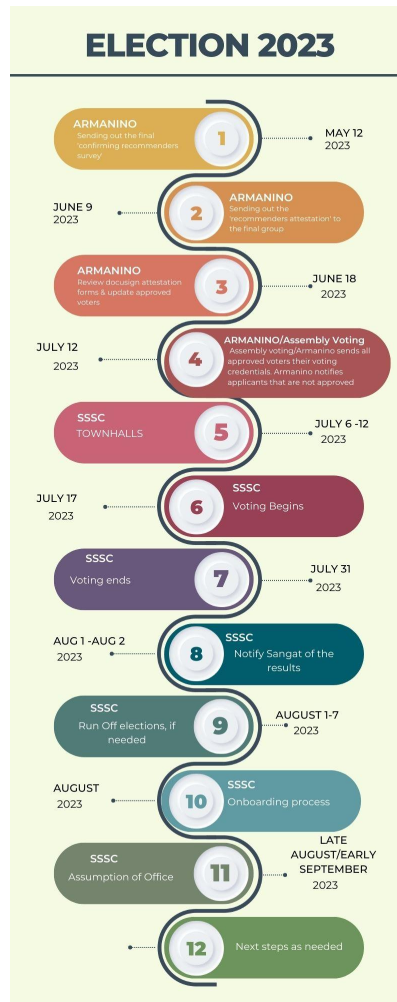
ELECTION 2023

ARMANINO
Sending out the final 'confirming recommenders survey

1

MAY 12
2023

JUNE 9
2023

2

ARMANINO
Sending out the 'recommenders attestation' to the final group

ARMANINO
Review docusign attestation forms & update approved voters

3

JUNE 18
2023

JULY 12
2023

4

ARMANINO/Assembly Voting
Assembly voting/Armanino sends all approved voters their voting credentials. Armanino notifies applicants that are not approved

SSSC
TOWNHALLS

5

JULY 6 -12
2023

JULY 17
2023

6

SSSC
Voting Begins

SSSC
Voting ends

7

JULY 31
2023

AUG 1 -AUG 2
2023

8

SSSC
Notify Sangat of the results

SSSC
Run Off elections, if needed

9

AUGUST 1-7
2023

AUGUST
2023

10

SSSC
Onboarding process

SSSC
Assumption of Office

11

LATE AUGUST/EARLY SEPTEMBER
2023

12

Next steps as needed